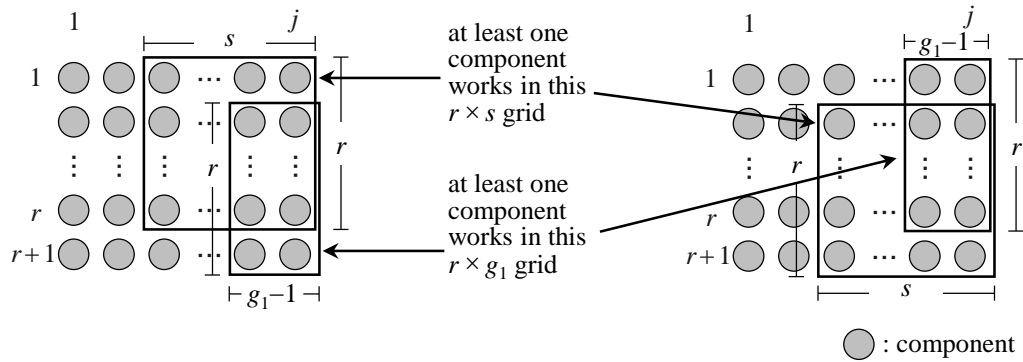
1 $s$ $j$

1 ⋯

⋮ ⋮ ⋮ $r$ ⋮ ⋮ $r$

$r$ ⋯

$r+1$ ⋯

$g_1-1$

at least one component works in this $r \times s$ grid

at least one component works in this $r \times g_1$ grid

1 $j$

$g_1-1$

1 ⋯

⋯

⋮ $r$ ⋮ ⋮ ⋮ $r$

$r$ ⋯

$r+1$ ⋯

$s$

: component